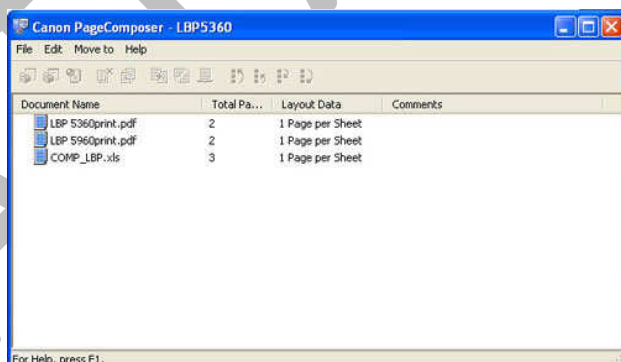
Canon PageComposer - LBP5360

File Edit Move to Help

| Document Name | Total Pa... | Layout Data | Comments |
|---|---|---|---|
| LBP 5360print.pdf | 2 | 1 Page per Sheet | |
| LBP 5960print.pdf | 2 | 1 Page per Sheet | |
| COMP_LBP.xls | 3 | 1 Page per Sheet | |

For Help, press F1.